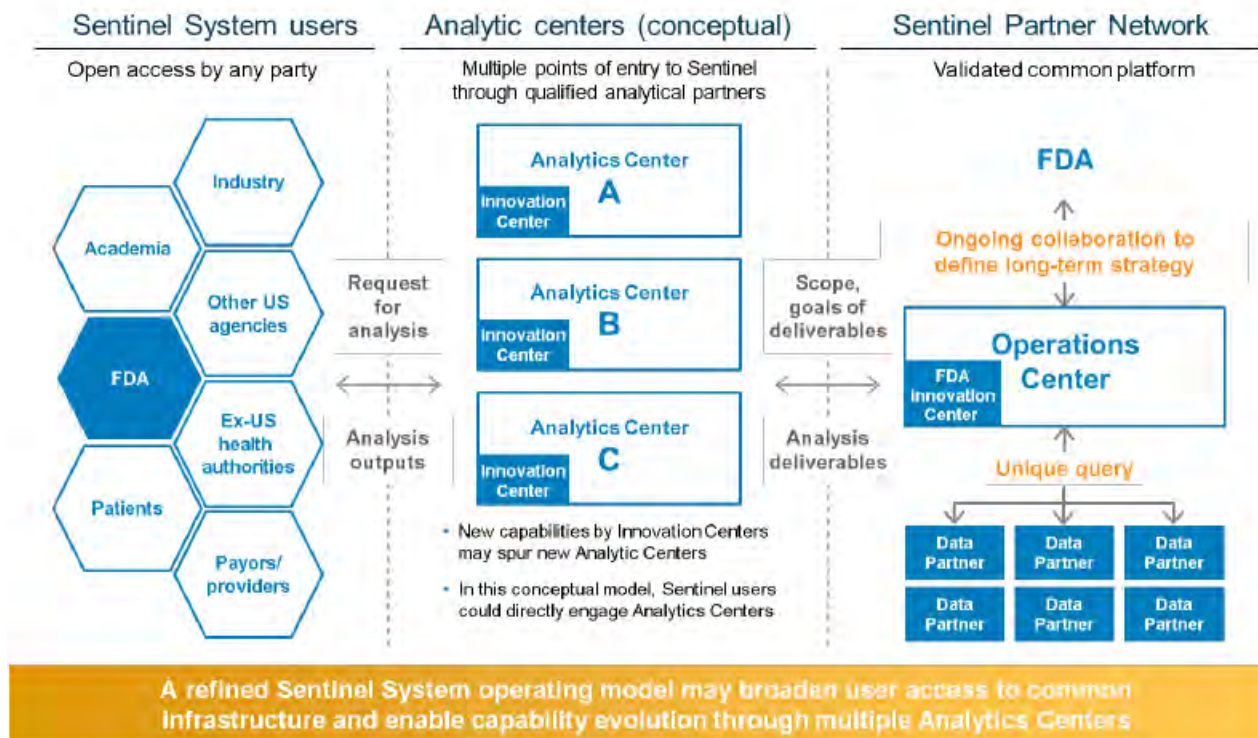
Sentinel System users

Open access by any party

Industry

Academia

Other US agencies

FDA

Ex-US health authorities

Patients

Payors/ providers

Analytic centers (conceptual)

Multiple points of entry to Sentinel through qualified analytical partners

Request for analysis

Analysis outputs

Analytics Center A

Innovation Center

Analytics Center B

Innovation Center

Analytics Center C

Innovation Center

• New capabilities by Innovation Centers may spur new Analytic Centers

• In this conceptual model, Sentinel users could directly engage Analytics Centers

Scope, goals of deliverables

Analysis deliverables

Sentinel Partner Network

Validated common platform

FDA

Ongoing collaboration to define long-term strategy

Operations Center

FDA Innovation Center

Unique query

| Data Partner | Data Partner | Data Partner |
|---|---|---|
| Data Partner | Data Partner | Data Partner |

A refined Sentinel System operating model may broaden user access to common infrastructure and enable capability evolution through multiple Analytics Centers